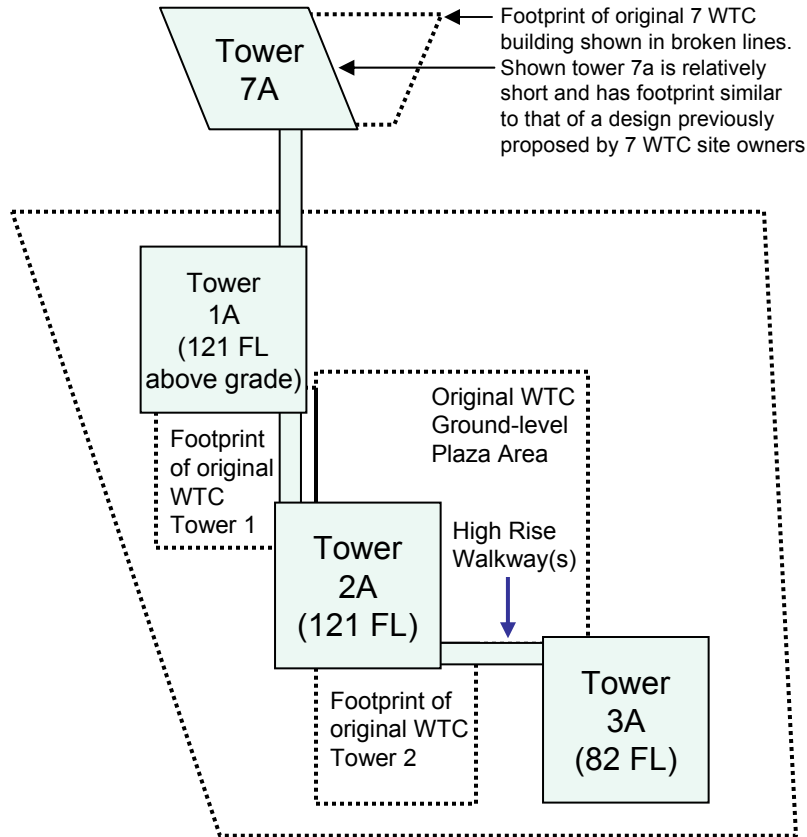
Tower 7A

Footprint of original 7 WTC building shown in broken lines. Shown tower 7a is relatively short and has footprint similar to that of a design previously proposed by 7 WTC site owners

Tower 1A (121 FL above grade)

Original WTC Ground-level Plaza Area

Footprint of original WTC Tower 1

High Rise Walkway(s)

Tower 2A (121 FL)

Footprint of original WTC Tower 2

Tower 3A (82 FL)